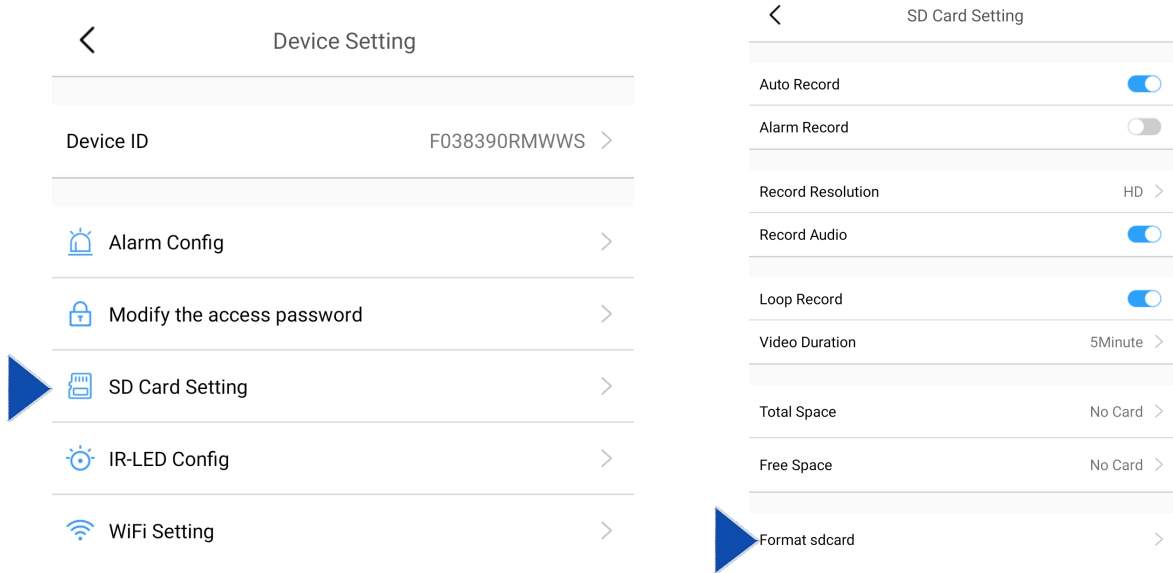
Device Setting

Device ID F038390RMWWS

Alarm Config

Modify the access password

SD Card Setting

IR-LED Config

WiFi Setting

SD Card Setting

Auto Record

Alarm Record

Record Resolution HD

Record Audio

Loop Record

Video Duration 5Minute

Total Space No Card

Free Space No Card

Format sdcard